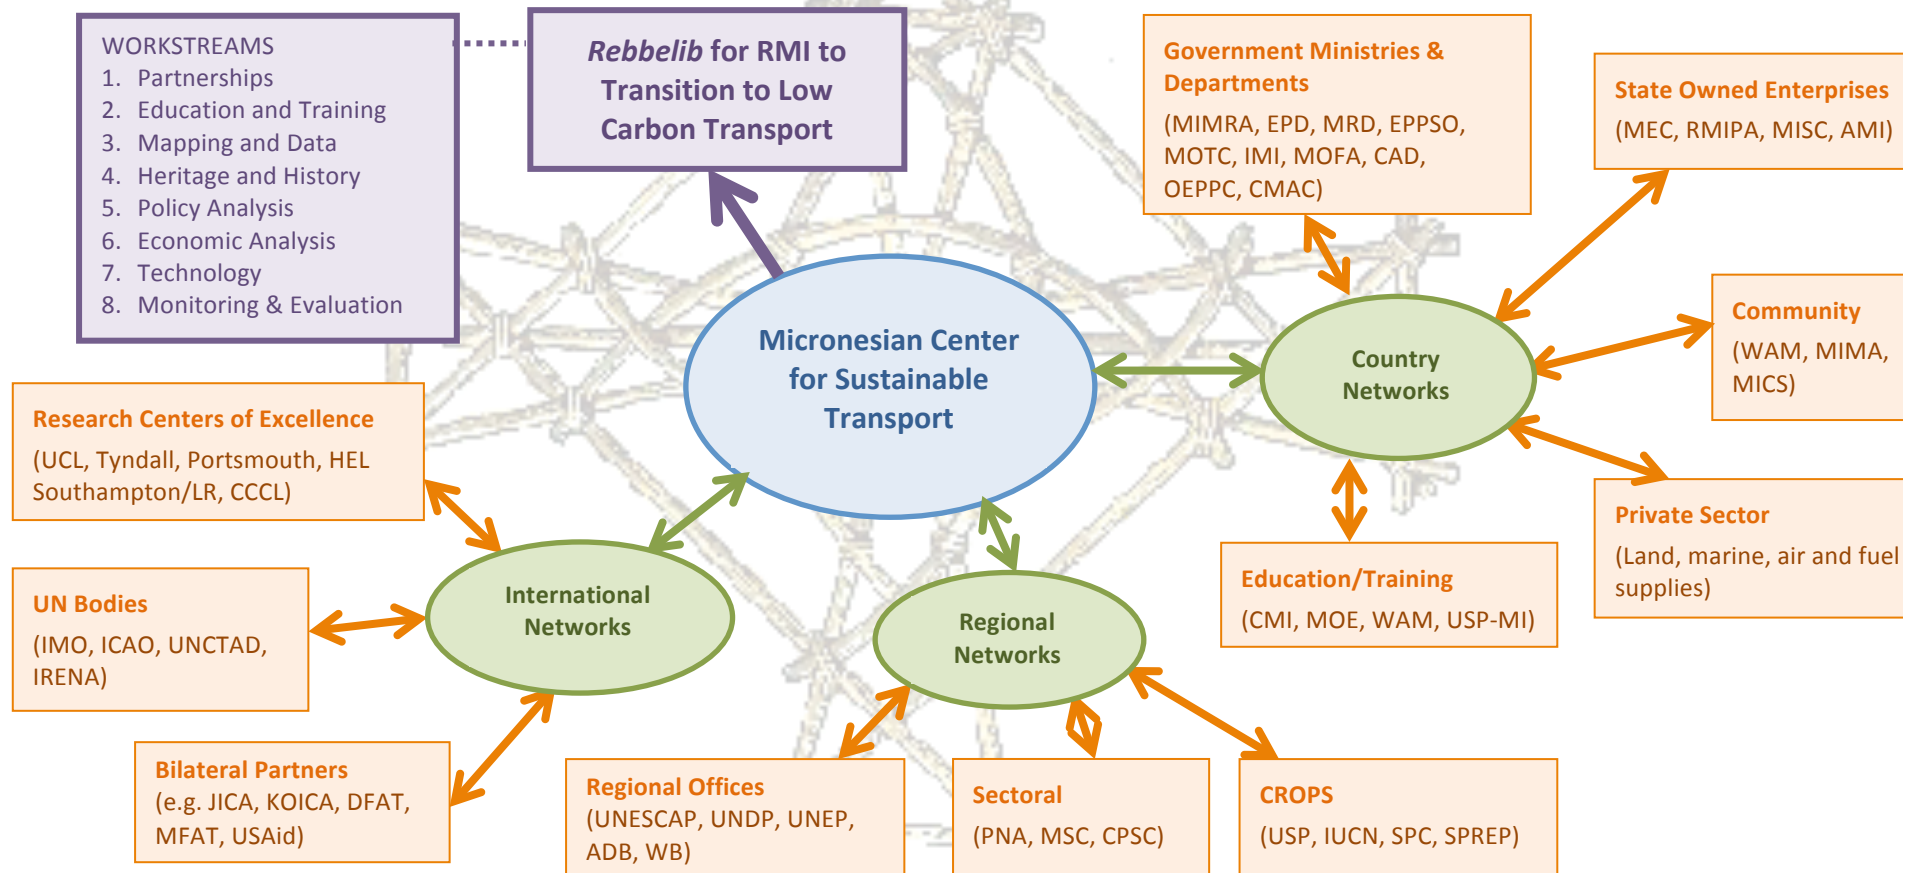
WORKSTREAMS
1. Partnerships
2. Education and Training
3. Mapping and Data
4. Heritage and History
5. Policy Analysis
6. Economic Analysis
7. Technology
8. Monitoring & Evaluation

*Rebbelib* for RMI to Transition to Low Carbon Transport

Government Ministries & Departments
(MIMRA, EPD, MRD, EPPSO, MOTC, IMI, MOFA, CAD, OEPPC, CMAC)

State Owned Enterprises
(MEC, RMIPA, MISC, AMI)

Micronesian Center for Sustainable Transport

Country Networks

Community
(WAM, MIMA, MICS)

Research Centers of Excellence
(UCL, Tyndall, Portsmouth, HEL Southampton/LR, CCCL)

Private Sector
(Land, marine, air and fuel supplies)

Education/Training
(CMI, MOE, WAM, USP-MI)

UN Bodies
(IMO, ICAO, UNCTAD, IRENA)

International Networks

Regional Networks

Bilateral Partners
(e.g. JICA, KOICA, DFAT, MFAT, USAid)

Regional Offices
(UNESCAP, UNDP, UNEP, ADB, WB)

Sectoral
(PNA, MSC, CPSC)

CROPS
(USP, IUCN, SPC, SPREP)